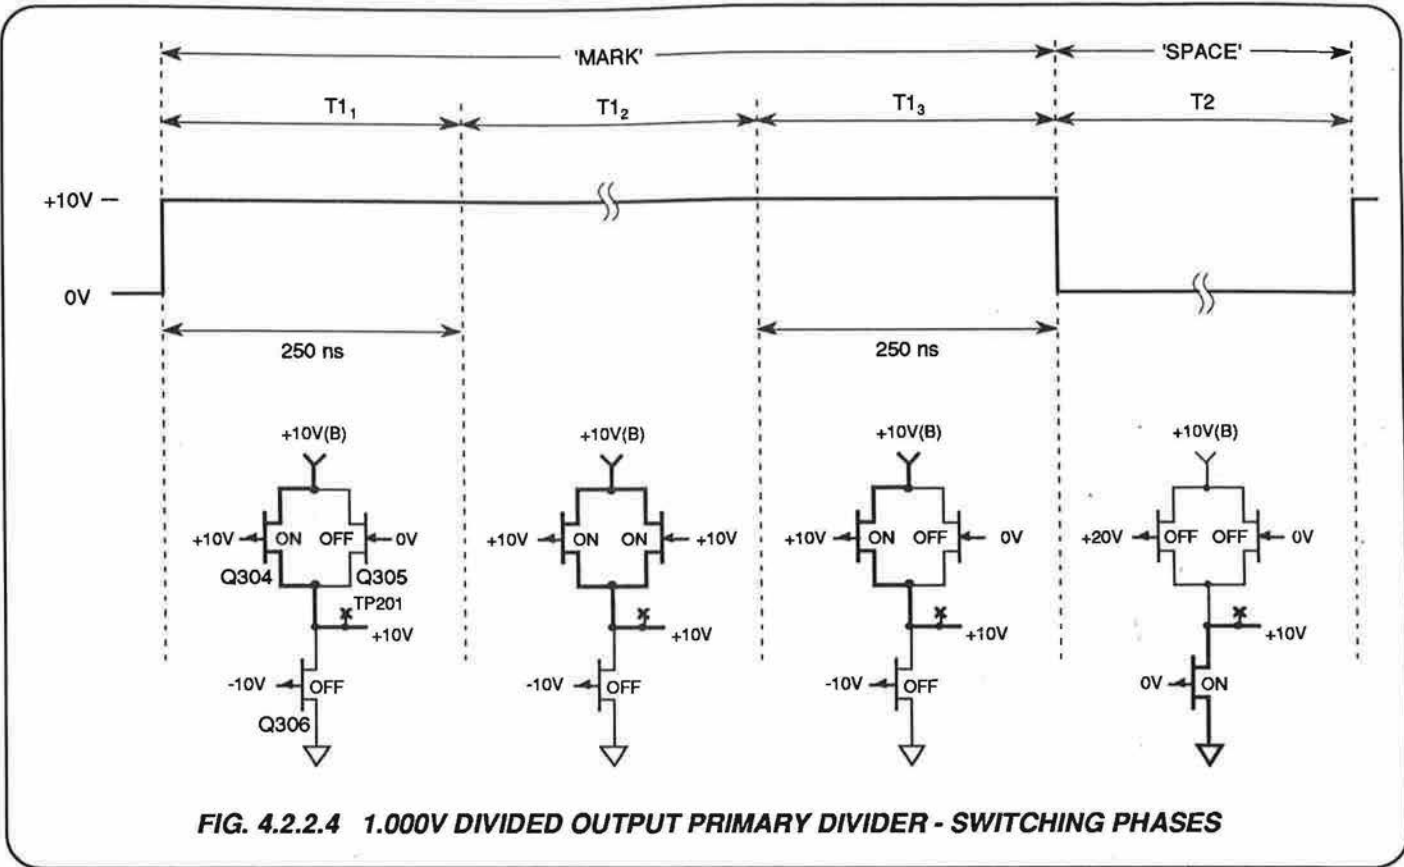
'MARK'

'SPACE'

$T1_1$

$T1_2$

$T1_3$

T2

+10V

0V

250 ns

250 ns

+10V(B)

+10V

ON

OFF

0V

Q304

Q305

TP201

+10V

-10V

OFF

Q306

+10V(B)

+10V

ON

ON

+10V

+10V

-10V

OFF

+10V(B)

+10V

ON

OFF

0V

+10V

-10V

OFF

+10V(B)

+20V

OFF

OFF

0V

+10V

0V

ON

FIG. 4.2.2.4 1.000V DIVIDED OUTPUT PRIMARY DIVIDER - SWITCHING PHASES